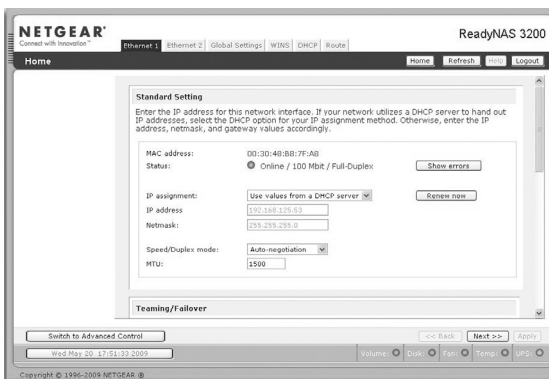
NETGEAR®
Connect with Innovation™

Ethernet 1 | Ethernet 2 | Global Settings | WINS | DHCP | Route

ReadyNAS 3200

Home

Home | Refresh | Help | Logout

Standard Setting

Enter the IP address for this network interface. If your network utilizes a DHCP server to hand out IP addresses, select the DHCP option for your IP assignment method. Otherwise, enter the IP address, netmask, and gateway values accordingly.

MAC address: 00:30:48:B8:7F:A8
Status: Online / 100 Mbit / Full-Duplex
Show errors

IP assignment: Use values from a DHCP server
Renew now
IP address 192.168.125.53
Netmask: 255.255.255.0

Speed/Duplex mode: Auto-negotiation
MTU: 1500

Teaming/Failover

Switch to Advanced Control

<< Back | Next >> | Apply

Wed May 20 17:51:33 2009

Volume: Disk: Fan: Temp: UPS:

Copyright © 1996-2009 NETGEAR ®